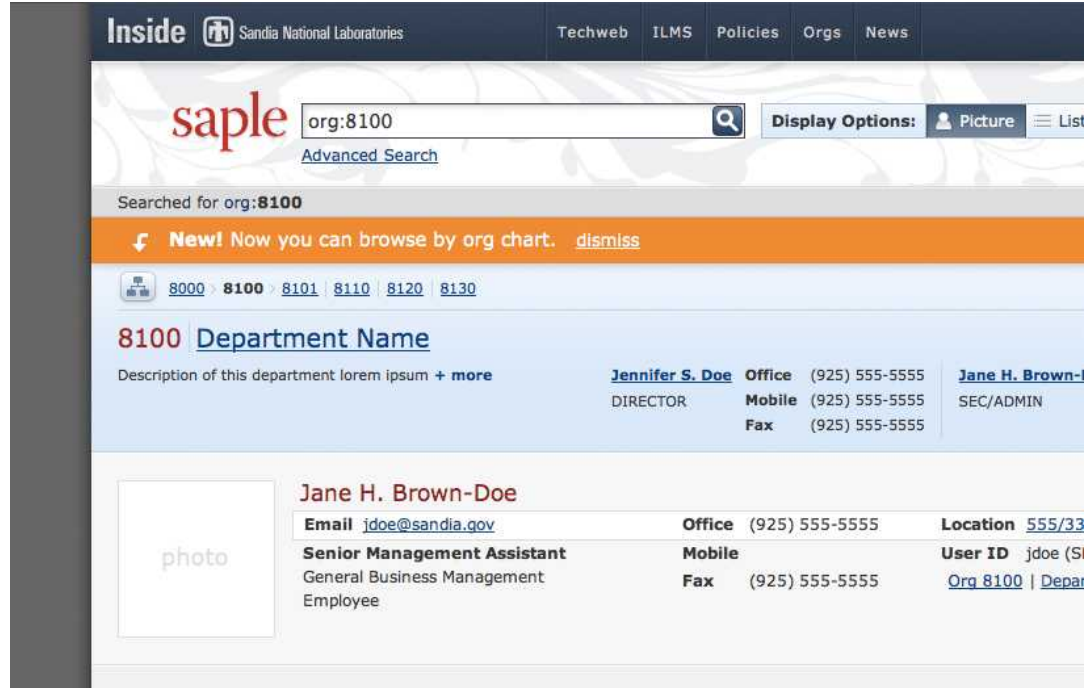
Inside Sandia National Laboratories Techweb ILMS Policies Orgs News

saple org:8100

Advanced Search

Display Options: Picture List

Searched for org:8100

New! Now you can browse by org chart. dismiss

8000 8100 8101 8110 8120 8130

8100 Department Name

Description of this department lorem ipsum + more

Jennifer S. Doe
DIRECTOR

Office (925) 555-5555
Mobile (925) 555-5555
Fax (925) 555-5555

Jane H. Brown-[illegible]
SEC/ADMIN

photo

Jane H. Brown-Doe

Email jdoe@sandia.gov
Senior Management Assistant
General Business Management
Employee

Office (925) 555-5555
Mobile
Fax (925) 555-5555

Location 555/33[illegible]
User ID jdoe (S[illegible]
Org 8100 | Depa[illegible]